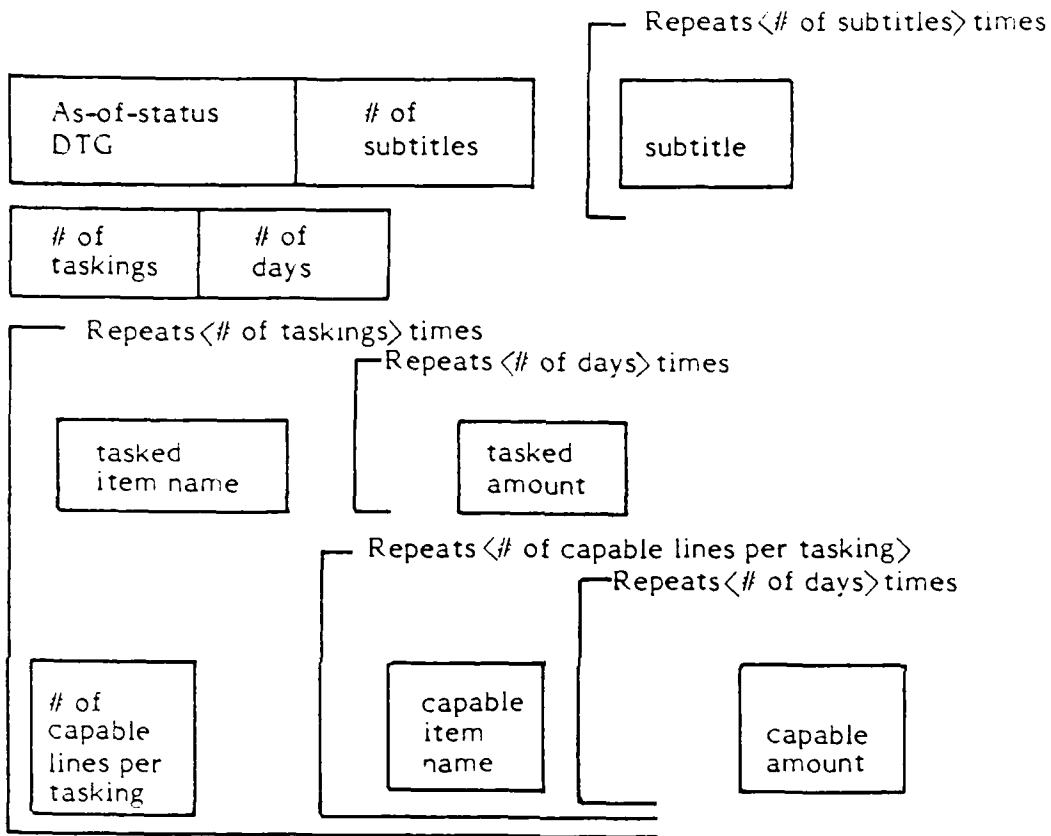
Repeats $\langle$# of subtitles$\rangle$ times

As-of-status DTG

# of subtitles

subtitle

# of taskings

# of days

Repeats $\langle$# of taskings$\rangle$ times

Repeats $\langle$# of days$\rangle$ times

tasked item name

tasked amount

Repeats $\langle$# of capable lines per tasking$\rangle$

Repeats $\langle$# of days$\rangle$ times

# of capable lines per tasking

capable item name

capable amount